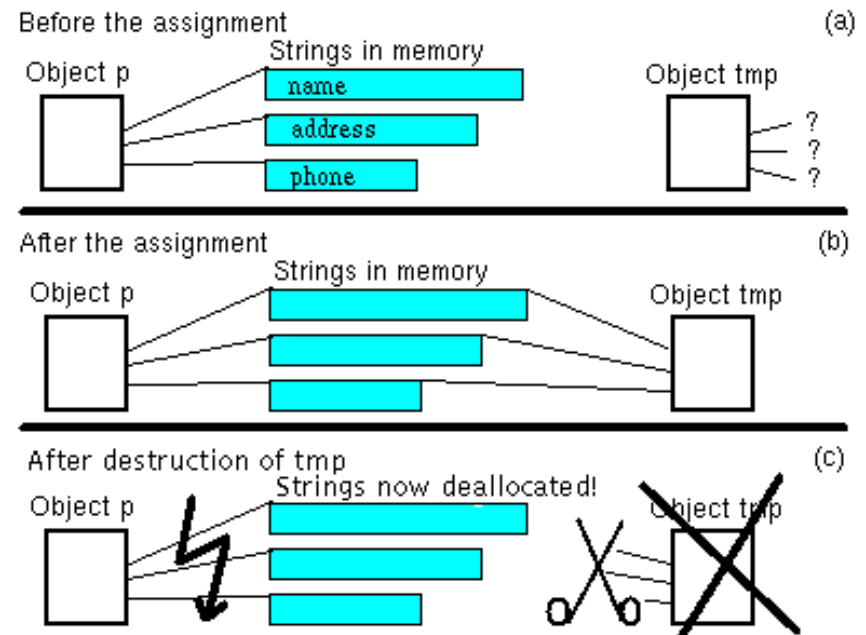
Before the assignment
(a)
Strings in memory
Object p
name
address
phone
Object tmp
?
?
?

After the assignment
(b)
Strings in memory
Object p
Object tmp

After destruction of tmp
(c)
Strings now deallocated!
Object p
Object tmp